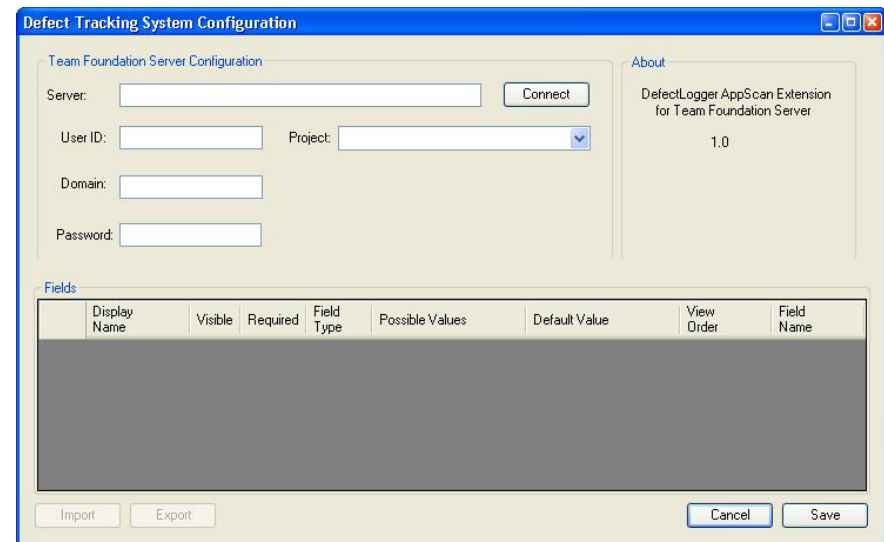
Defect Tracking System Configuration

Team Foundation Server Configuration

Server:

Connect

User ID:

Project:

Domain:

Password:

About

DefectLogger AppScan Extension for Team Foundation Server

1.0

Fields

| | Display Name | Visible | Required | Field Type | Possible Values | Default Value | View Order | Field Name |
|---|---|---|---|---|---|---|---|---|

Import

Export

Cancel

Save